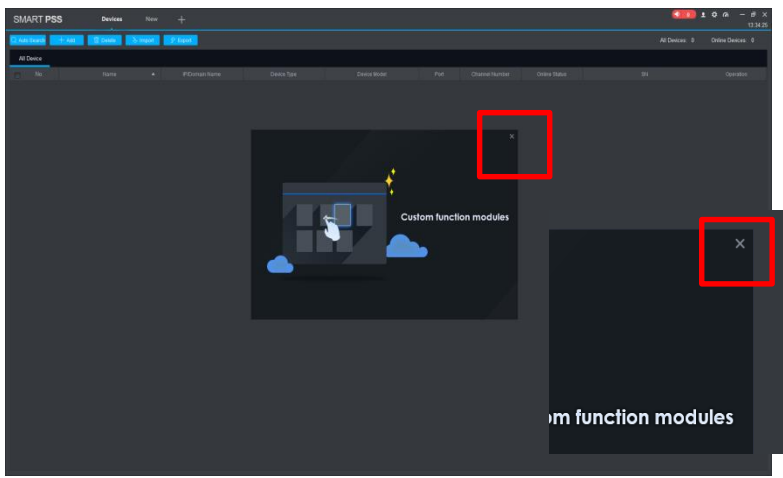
SMART PSS Devices New +

13:34:25

Auto Search + Add Delete Import Export

All Devices 0 Online Devices 0

All Device

| No. | Name | IP/Domain Name | Device Type | Device Model | Port | Channel Number | Online Status | SN | Operation |
|---|---|---|---|---|---|---|---|---|---|

×

Custom function modules

×

m function modules